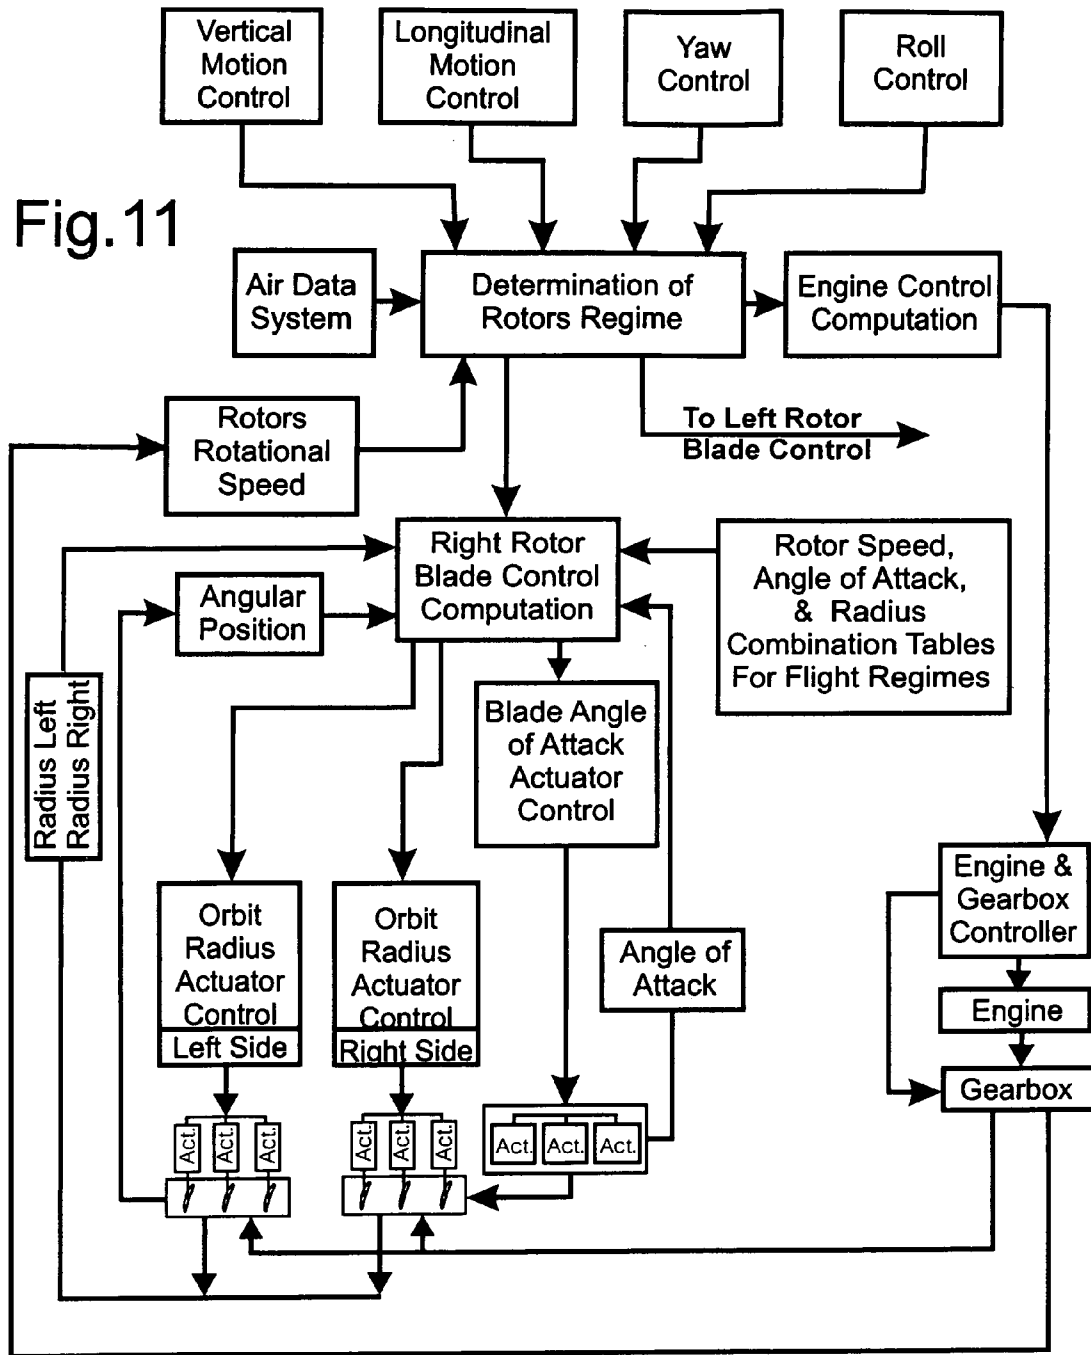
Vertical Motion Control

Longitudinal Motion Control

Yaw Control

Roll Control

Fig.11

Air Data System

Determination of Rotors Regime

Engine Control Computation

Rotors Rotational Speed

To Left Rotor Blade Control

Right Rotor Blade Control Computation

Rotor Speed, Angle of Attack, & Radius Combination Tables For Flight Regimes

Angular Position

Radius Left Radius Right

Blade Angle of Attack Actuator Control

Engine & Gearbox Controller

Orbit Radius Actuator Control

Left Side

Orbit Radius Actuator Control

Right Side

Angle of Attack

Engine

Gearbox

Act. Act. Act.

Act. Act. Act.

Act. Act. Act.